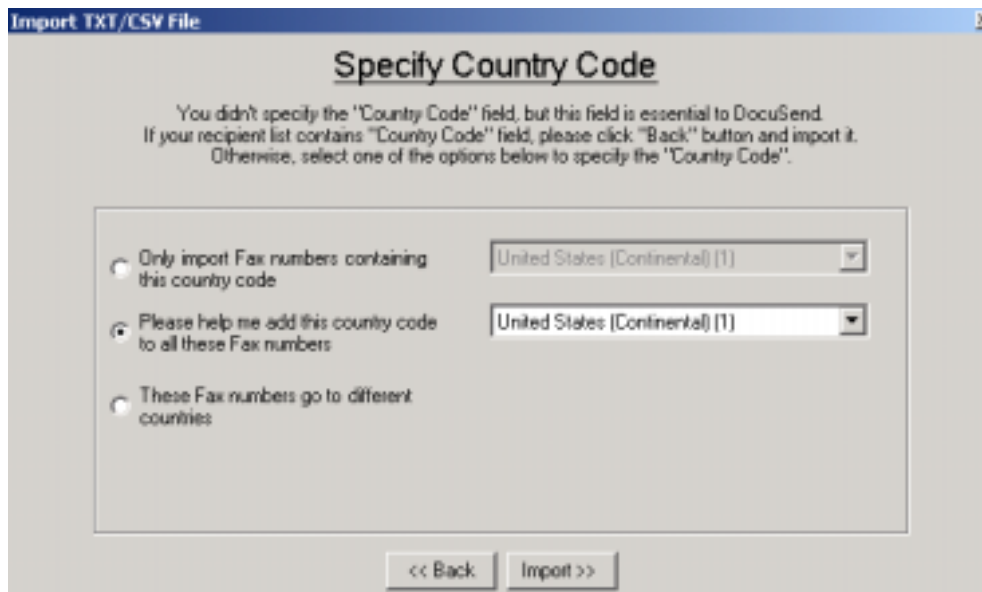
Import TXT/CSV File

Specify Country Code

You didn't specify the "Country Code" field, but this field is essential to DocuSend. If your recipient list contains "Country Code" field, please click "Back" button and import it. Otherwise, select one of the options below to specify the "Country Code".

Only import Fax numbers containing this country code

United States (Continental) (1)

Please help me add this country code to all these Fax numbers

United States (Continental) (1)

These Fax numbers go to different countries

<< Back

Import >>